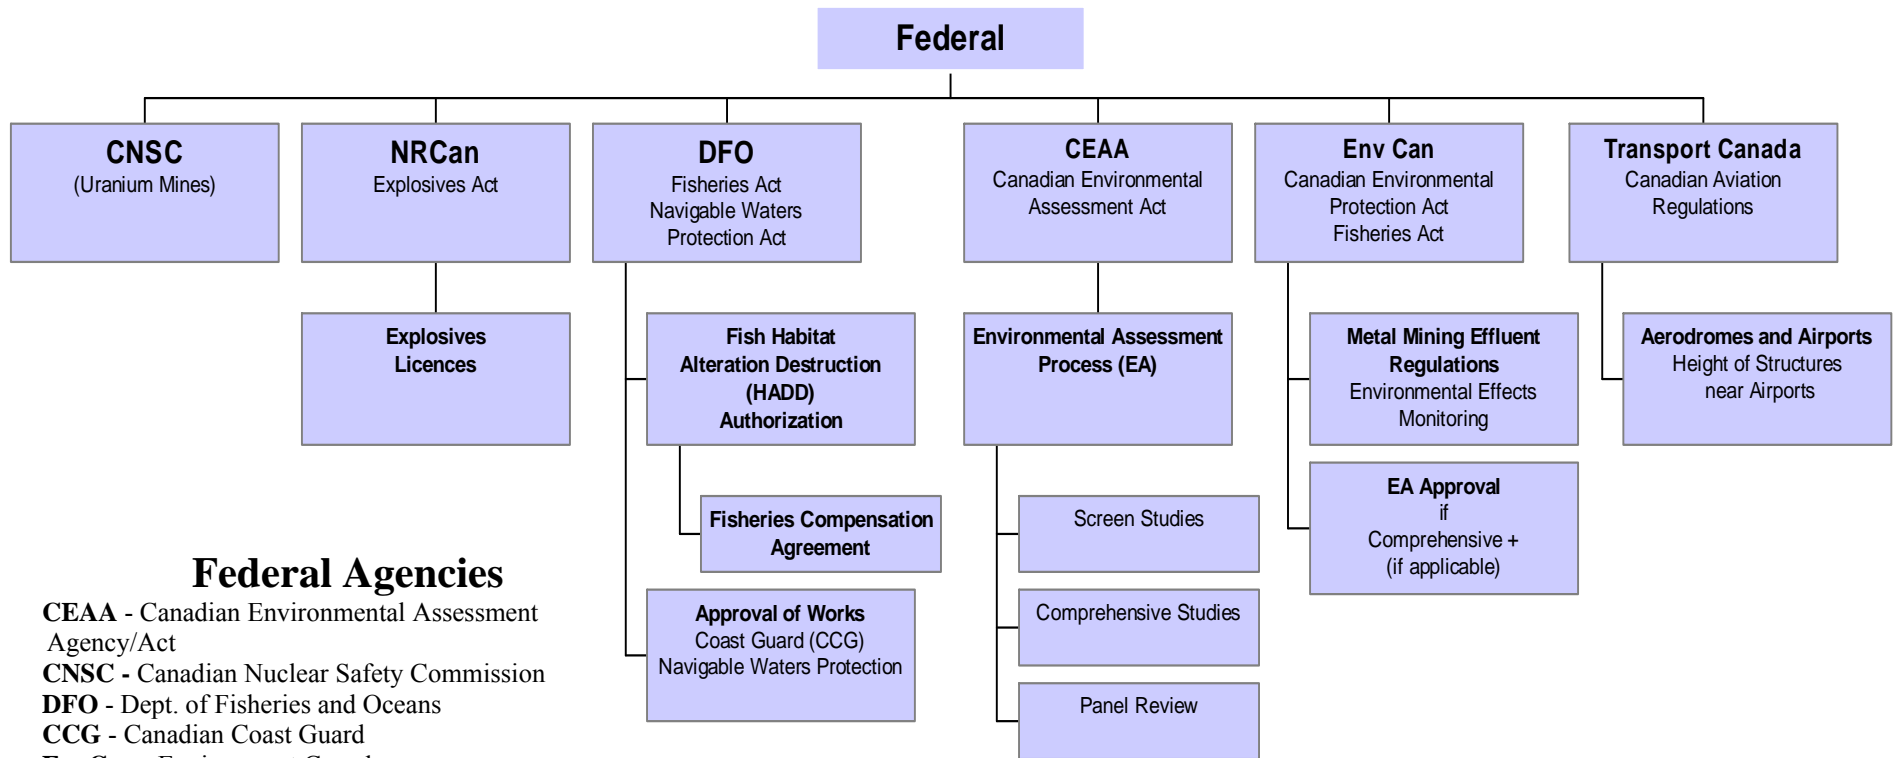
Federal

CNSC
(Uranium Mines)

NRCan
Explosives Act

Explosives Licences

DFO
Fisheries Act
Navigable Waters Protection Act

Fish Habitat Alteration Destruction (HADD) Authorization

Fisheries Compensation Agreement

Approval of Works
Coast Guard (CCG)
Navigable Waters Protection

CEAA
Canadian Environmental Assessment Act

Environmental Assessment Process (EA)

Screen Studies

Comprehensive Studies

Panel Review

Env Can
Canadian Environmental Protection Act
Fisheries Act

Metal Mining Effluent Regulations
Environmental Effects Monitoring

EA Approval
if
Comprehensive +
(if applicable)

Transport Canada
Canadian Aviation Regulations

Aerodromes and Airports
Height of Structures near Airports

Federal Agencies
CEAA - Canadian Environmental Assessment Agency/Act
CNSC - Canadian Nuclear Safety Commission
DFO - Dept. of Fisheries and Oceans
CCG - Canadian Coast Guard
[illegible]